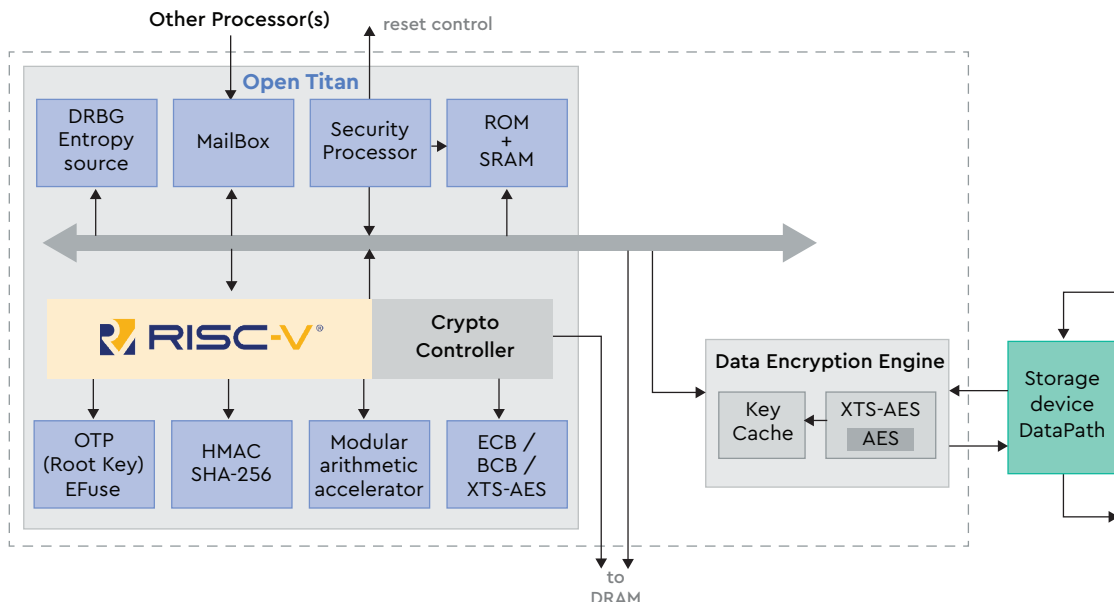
Other Processor(s)

reset control

Open Titan

DRBG Entropy source

MailBox

Security Processor

ROM + SRAM

RISC-V®

Crypto Controller

OTP (Root Key) EFuse

HMAC SHA-256

Modular arithmetic accelerator

ECB / BCB / XTS-AES

Data Encryption Engine

Key Cache

XTS-AES

AES

Storage device DataPath

to DRAM